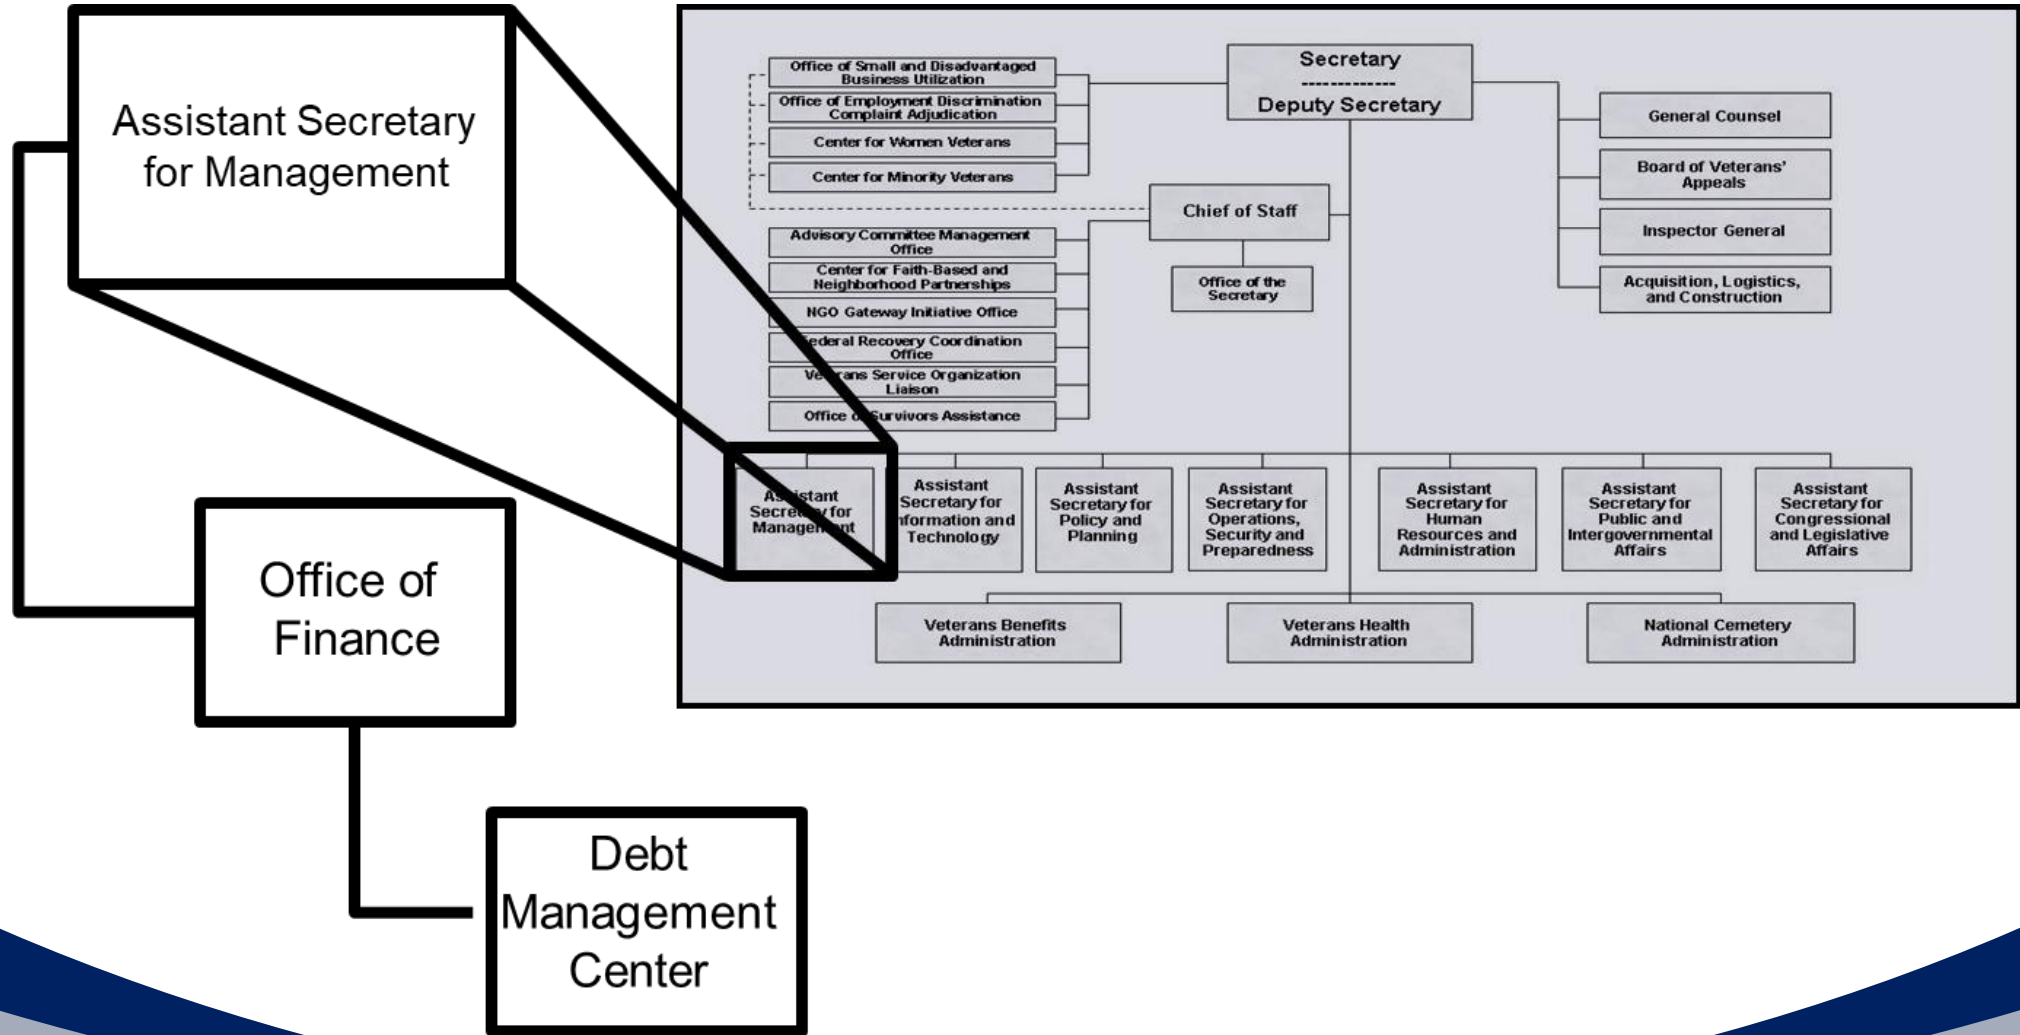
Assistant Secretary for Management

Office of Finance

Debt Management Center

Secretary
-------------
Deputy Secretary

Office of Small and Disadvantaged Business Utilization

Office of Employment Discrimination Complaint Adjudication

Center for Women Veterans

Center for Minority Veterans

Chief of Staff

Office of the Secretary

Advisory Committee Management Office

Center for Faith-Based and Neighborhood Partnerships

NGO Gateway Initiative Office

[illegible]ederal Recovery Coordination Office

Ve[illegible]ans Service Organization Liaison

Office o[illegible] Survivors Assistance

General Counsel

Board of Veterans' Appeals

Inspector General

Acquisition, Logistics, and Construction

Assistant Secretary for Management

Assistant Secretary for Information and Technology

Assistant Secretary for Policy and Planning

Assistant Secretary for Operations, Security and Preparedness

Assistant Secretary for Human Resources and Administration

Assistant Secretary for Public and Intergovernmental Affairs

Assistant Secretary for Congressional and Legislative Affairs

Veterans Benefits Administration

Veterans Health Administration

National Cemetery Administration